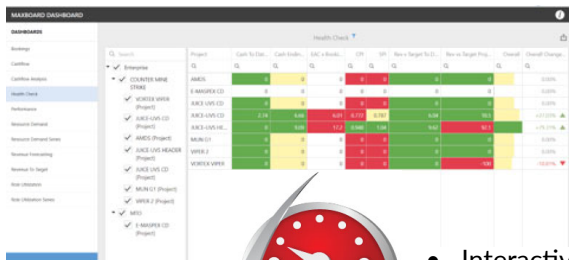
MAXBOARD DASHBOARD

DASHBOARDS

Bookings

Cashflow

Cashflow Analysis

Health Check

Performance

Resource Demand

Resource Demand Series

Revenue Forecasting

Revenue Vs Target

Role Utilization

Role Utilization Series

Health Check

Search

Enterprise

COUNTER MINE STRIKE

VORTEX VIPER (Project)

JUICE-LVVS CD (Project)

AMOS (Project)

JUICE-LVVS HEADER (Project)

JUICE-LVVS CD (Project)

MUN G1 (Project)

VIPER 2 (Project)

MSO

E-MASPEX CD (Project)

| Project | Cash To Dat... | Cash Kudin... | EAC v Booki... | CPI | SPI | Rev v Target To D... | Rev vs Target Proj... | Overall | Overall Change... |
|---|---|---|---|---|---|---|---|---|---|
| AMOS | 0 | 0 | 0 | 0 | 0 | 0 | 0 | | |
| E-MASPEX CD | 0 | 0 | 0 | 0 | 0 | 0 | 0 | | |
| JUICE-LVVS CD | 0 | 0 | 0 | 0 | 0 | 0 | 0 | | |
| JUICE-LVVS CD | 2.14 | 6.46 | 6.01 | 0.772 | 0.787 | 6.08 | 10.5 | | |
| JUICE-LVVS HE... | 0 | 9.09 | 17.2 | 0.846 | 1.04 | 9.62 | 10.1 | | |
| MUN G1 | 0 | 0 | 0 | 0 | 0 | 0 | 0 | | |
| VIPER 2 | 0 | 0 | 0 | 0 | 0 | 0 | 0 | | |
| VORTEX VIPER | 0 | 0 | 0 | 0 | 0 | 0 | -100 | | -14.65% |

Interactiv